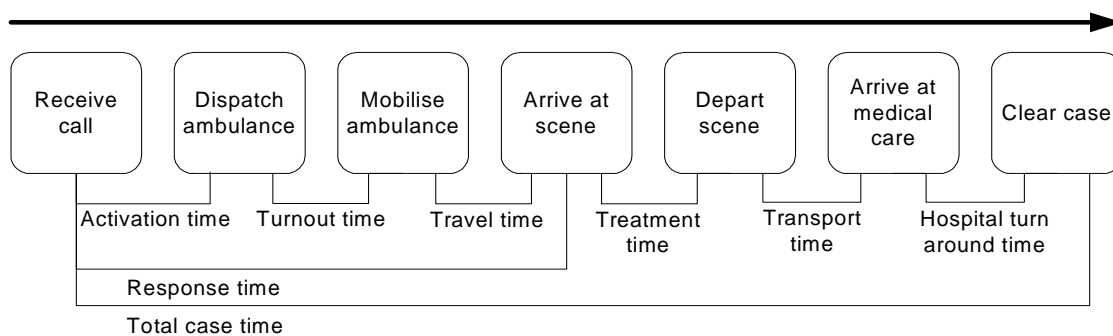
Receive call

Dispatch ambulance

Mobilise ambulance

Arrive at scene

Depart scene

Arrive at medical care

Clear case

Activation time

Turnout time

Travel time

Treatment time

Transport time

Hospital turn around time

Response time

Total case time